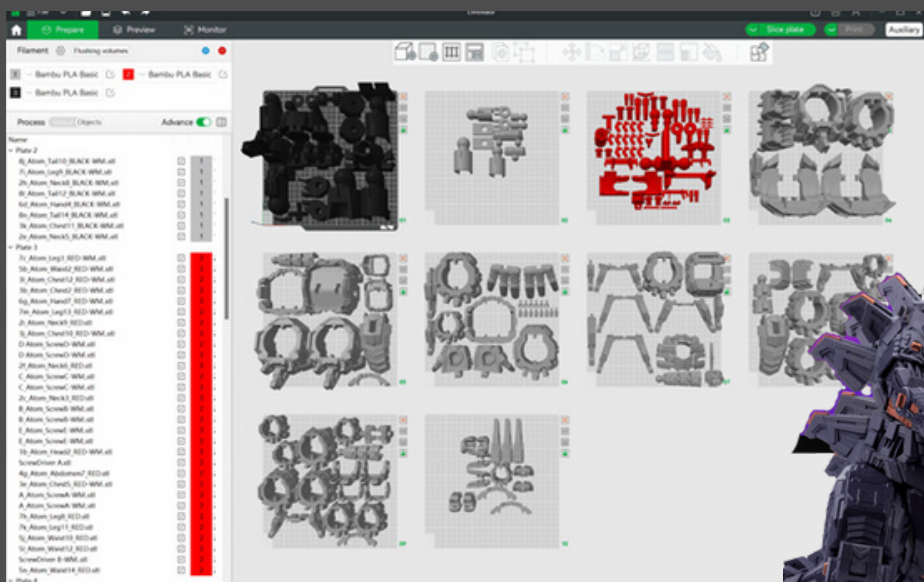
Untitled

Prepare Preview Monitor

Slice plate Print Auxiliary

Filament Flushing volumes

1 Bambu PLA Basic
2 Bambu PLA Basic
3 Bambu PLA Basic

Process Global Objects Advance

Name
Plate 2
8j_Atom_Tail10_BLACK-WM.stl
7i_Atom_Leg9_BLACK-WM.stl
2h_Atom_Neck8_BLACK-WM.stl
8i_Atom_Tail12_BLACK-WM.stl
6d_Atom_Hand4_BLACK-WM.stl
8n_Atom_Tail14_BLACK-WM.stl
3k_Atom_Chest11_BLACK-WM.stl
2e_Atom_Neck5_BLACK-WM.stl
Plate 3
7c_Atom_Leg3_RED-WM.stl
5b_Atom_Waist2_RED-WM.stl
3i_Atom_Chest9_RED-WM.stl
3b_Atom_Chest2_RED-WM.stl
6g_Atom_Hand7_RED-WM.stl
7m_Atom_Leg13_RED-WM.stl
2i_Atom_Neck9_RED.stl
3j_Atom_Chest10_RED-WM.stl
D_Atom_ScrewD-WM.stl
D_Atom_ScrewD-WM.stl
2f_Atom_Neck6_RED.stl
C_Atom_ScrewC-WM.stl
C_Atom_ScrewC-WM.stl
2c_Atom_Neck3_RED.stl
B_Atom_ScrewB-WM.stl
B_Atom_ScrewB-WM.stl
E_Atom_ScrewE-WM.stl
E_Atom_ScrewE-WM.stl
1b_Atom_Head2_RED-WM.stl
ScrewDriver A.stl
4g_Atom_Abdomen7_RED.stl
3e_Atom_Chest5_RED-WM.stl
A_Atom_ScrewA-WM.stl
A_Atom_ScrewA-WM.stl
7h_Atom_Leg8_RED.stl
7k_Atom_Leg11_RED.stl
5j_Atom_Waist10_RED.stl
5l_Atom_Waist12_RED.stl
ScrewDriver B-WM.stl
5n_Atom_Waist14_RED.stl
Plate 4